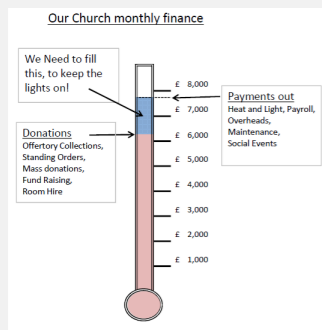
Our Church monthly finance

We Need to fill this, to keep the lights on!

Donations
Offertory Collections, Standing Orders, Mass donations, Fund Raising, Room Hire

£ 8,000
£ 7,000
£ 6,000
£ 5,000
£ 4,000
£ 3,000
£ 2,000
£ 1,000

Payments out
Heat and Light, Payroll, Overheads, Maintenance, Social Events